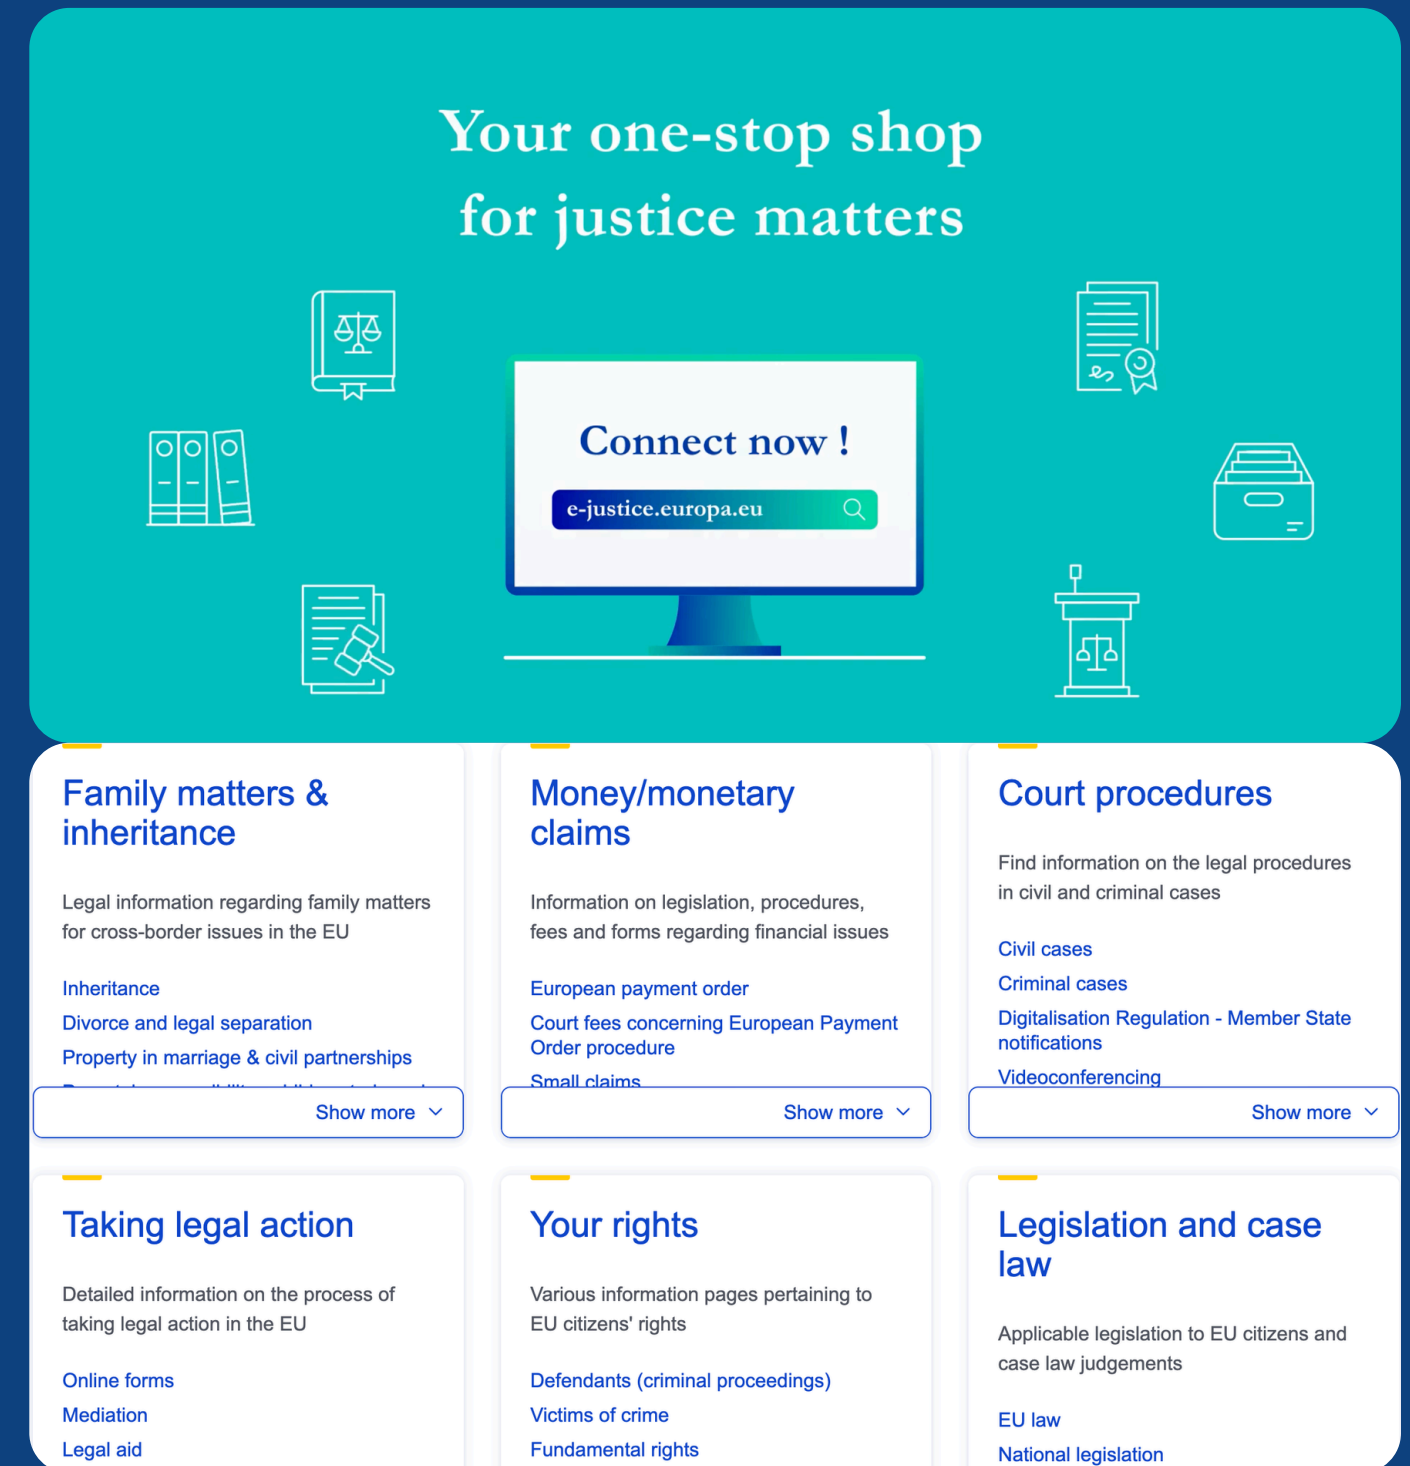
Your one-stop shop for justice matters

Connect now !

e-justice.europa.eu

Family matters & inheritance

Legal information regarding family matters for cross-border issues in the EU

Inheritance
Divorce and legal separation
Property in marriage & civil partnerships
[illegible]

Show more

Money/monetary claims

Information on legislation, procedures, fees and forms regarding financial issues

European payment order
Court fees concerning European Payment Order procedure
Small claims

Show more

Court procedures

Find information on the legal procedures in civil and criminal cases

Civil cases
Criminal cases
Digitalisation Regulation - Member State notifications
Videoconferencing

Show more

Taking legal action

Detailed information on the process of taking legal action in the EU

Online forms
Mediation
Legal aid

Your rights

Various information pages pertaining to EU citizens' rights

Defendants (criminal proceedings)
Victims of crime
Fundamental rights

Legislation and case law

Applicable legislation to EU citizens and case law judgements

EU law
National legislation